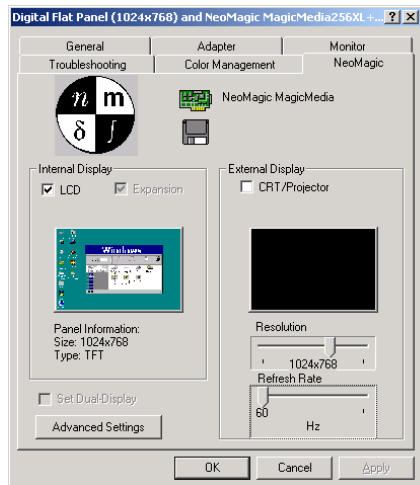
Digital Flat Panel (1024x768) and NeoMagic MagicMedia256XL+... ? X

General
Adapter
Monitor
Troubleshooting
Color Management
NeoMagic

n m
δ ∫

NeoMagic MagicMedia

Internal Display
LCD
Expansion

Windows

Panel Information:
Size: 1024x768
Type: TFT

External Display
CRT/Projector

Resolution
1024x768

Refresh Rate
60
Hz

Set Dual-Display

Advanced Settings

OK
Cancel
Apply